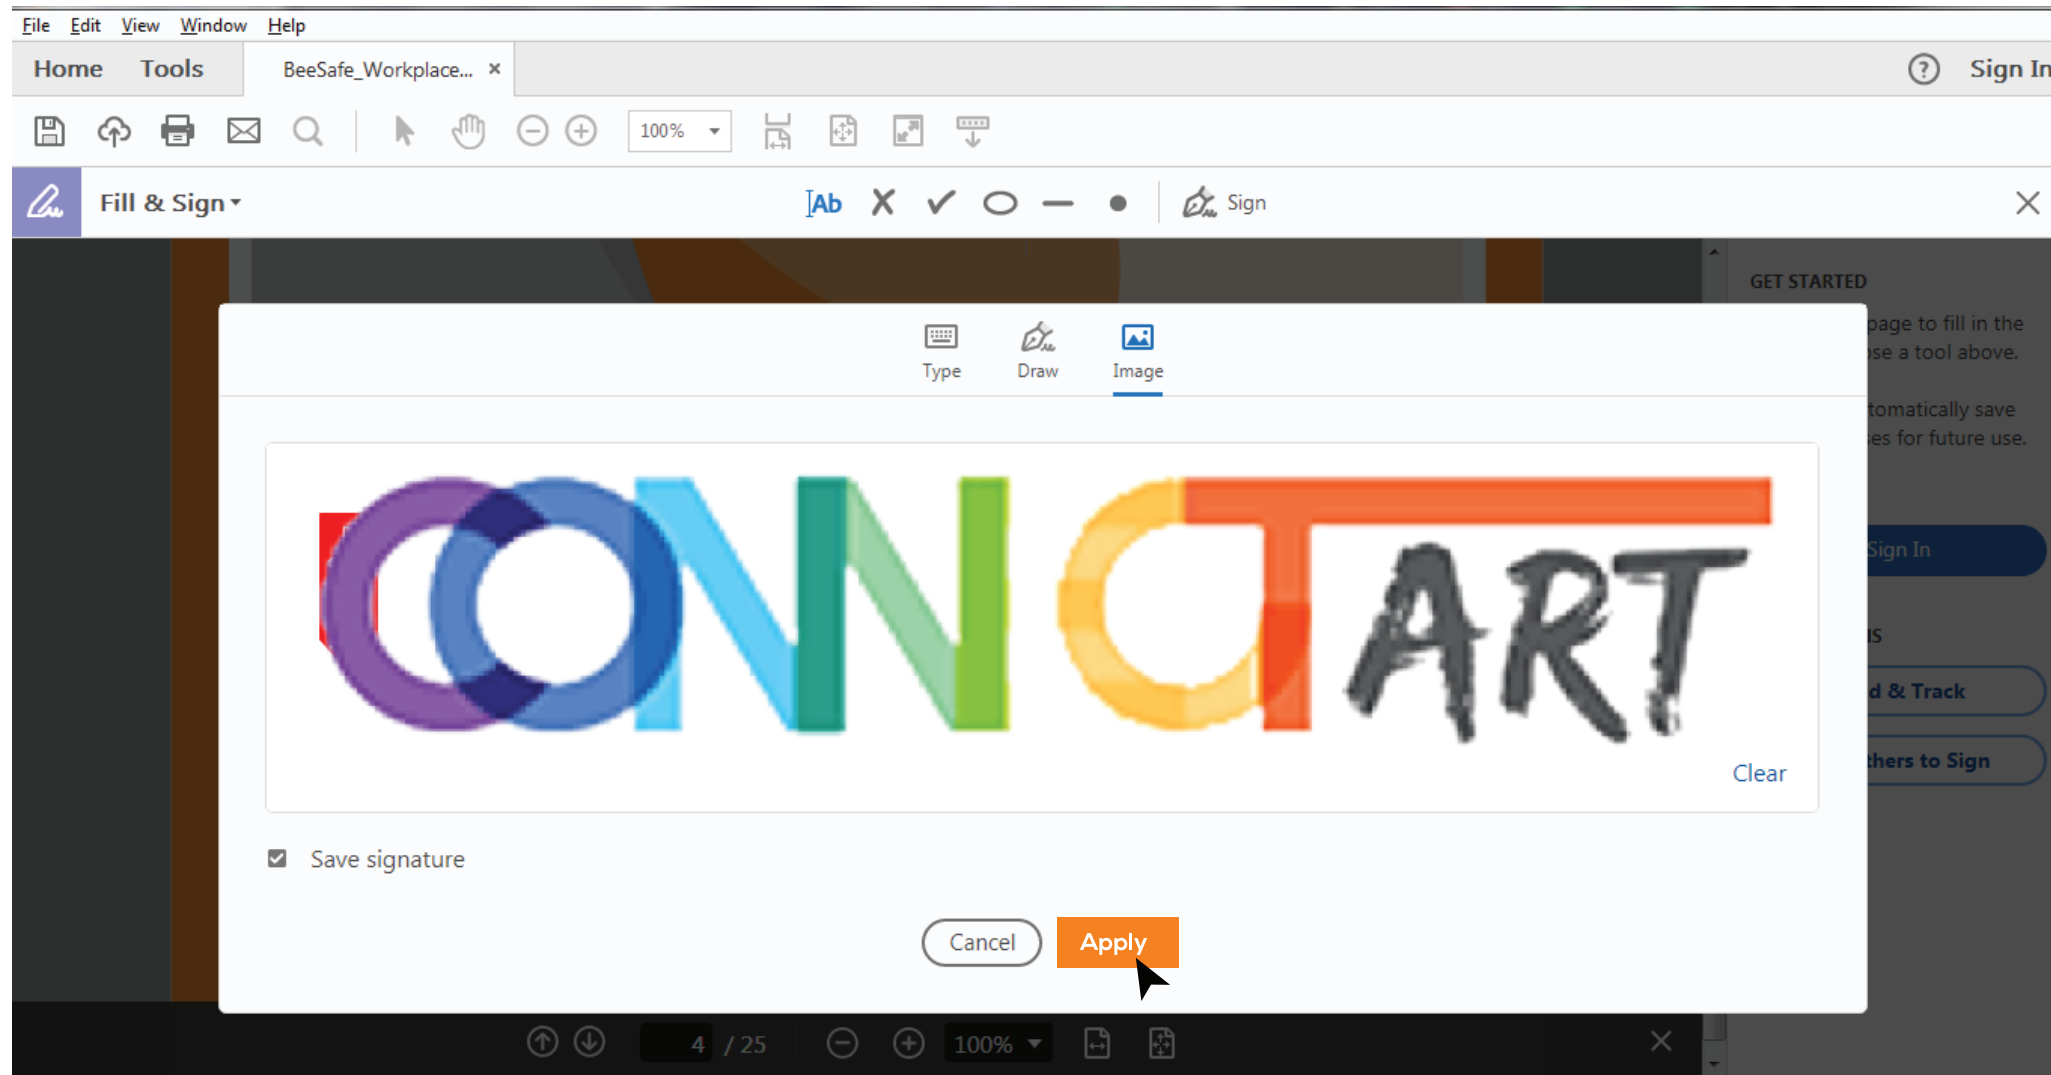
File Edit View Window Help

Home Tools BeeSafe_Workplace... ×

Sign In

100%

Fill & Sign

Ab

Sign

GET STARTED

page to fill in the
se a tool above.

tomatically save
es for future use.

Sign In

IS

d & Track

thers to Sign

Type Draw Image

CONNECT ART

Clear

Save signature

Cancel Apply

4 / 25 100%